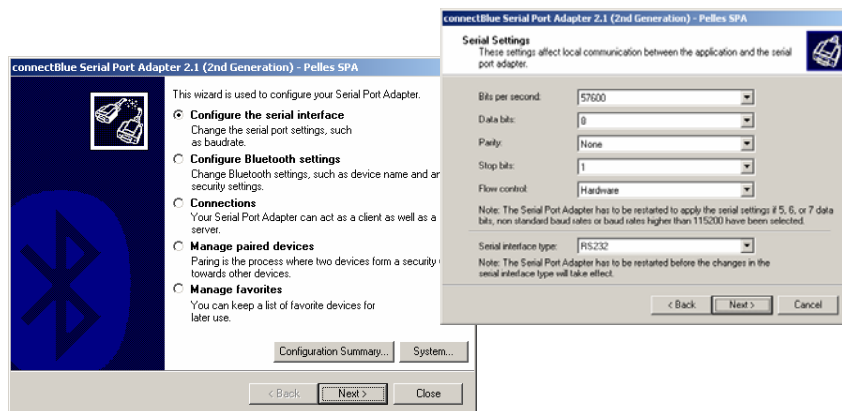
connectBlue Serial Port Adapter 2.1 (2nd Generation) - Pelles SPA

This wizard is used to configure your Serial Port Adapter.

Configure the serial interface
Change the serial port settings, such as baudrate.

Configure Bluetooth settings
Change Bluetooth settings, such as device name and ar security settings.

Connections
Your Serial Port Adapter can act as a client as well as a server.

Manage paired devices
Paring is the process where two devices form a security towards other devices.

Manage favorites
You can keep a list of favorite devices for later use.

Configuration Summary... System...

< Back Next > Close

connectBlue Serial Port Adapter 2.1 (2nd Generation) - Pelles SPA

Serial Settings
These settings affect local communication between the application and the serial port adapter.

Bits per second: 57600
Data bits: 8
Parity: None
Stop bits: 1
Flow control: Hardware

Note: The Serial Port Adapter has to be restarted to apply the serial settings if 5, 6, or 7 data bits, non standard baud rates or baud rates higher than 115200 has been selected.

Serial interface type: RS232

Note: The Serial Port Adapter has to be restarted before the changes in the serial interface type will take effect.

< Back Next > Cancel